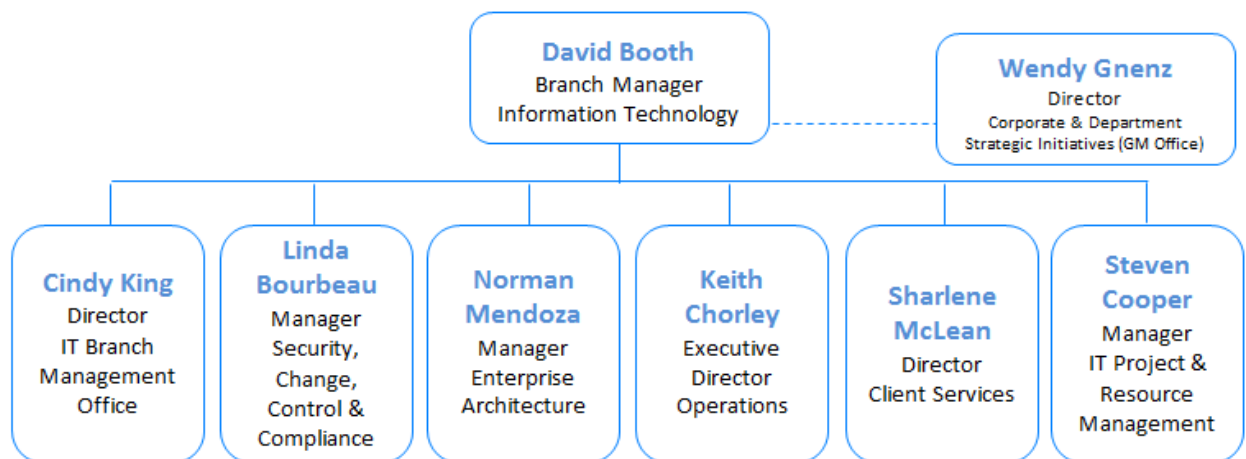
David Booth
Branch Manager
Information Technology

Wendy Gnenz
Director
Corporate & Department
Strategic Initiatives (GM Office)

Cindy King
Director
IT Branch
Management
Office

Linda Bourbeau
Manager
Security,
Change,
Control &
Compliance

Norman Mendoza
Manager
Enterprise
Architecture

Keith Chorley
Executive
Director
Operations

Sharlene McLean
Director
Client Services

Steven Cooper
Manager
IT Project &
Resource
Management